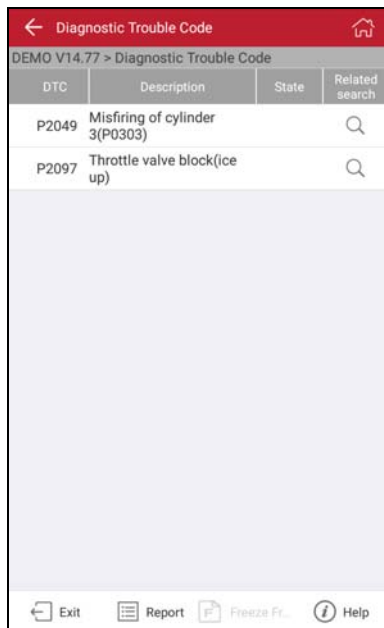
Diagnostic Trouble Code

DEMO V14.77 > Diagnostic Trouble Code

| DTC | Description | State | Related search |
|---|---|---|---|
| P2049 | Misfiring of cylinder 3(P0303) | | |
| P2097 | Throttle valve block(ice up) | | |

Exit Report Freeze Fr... Help